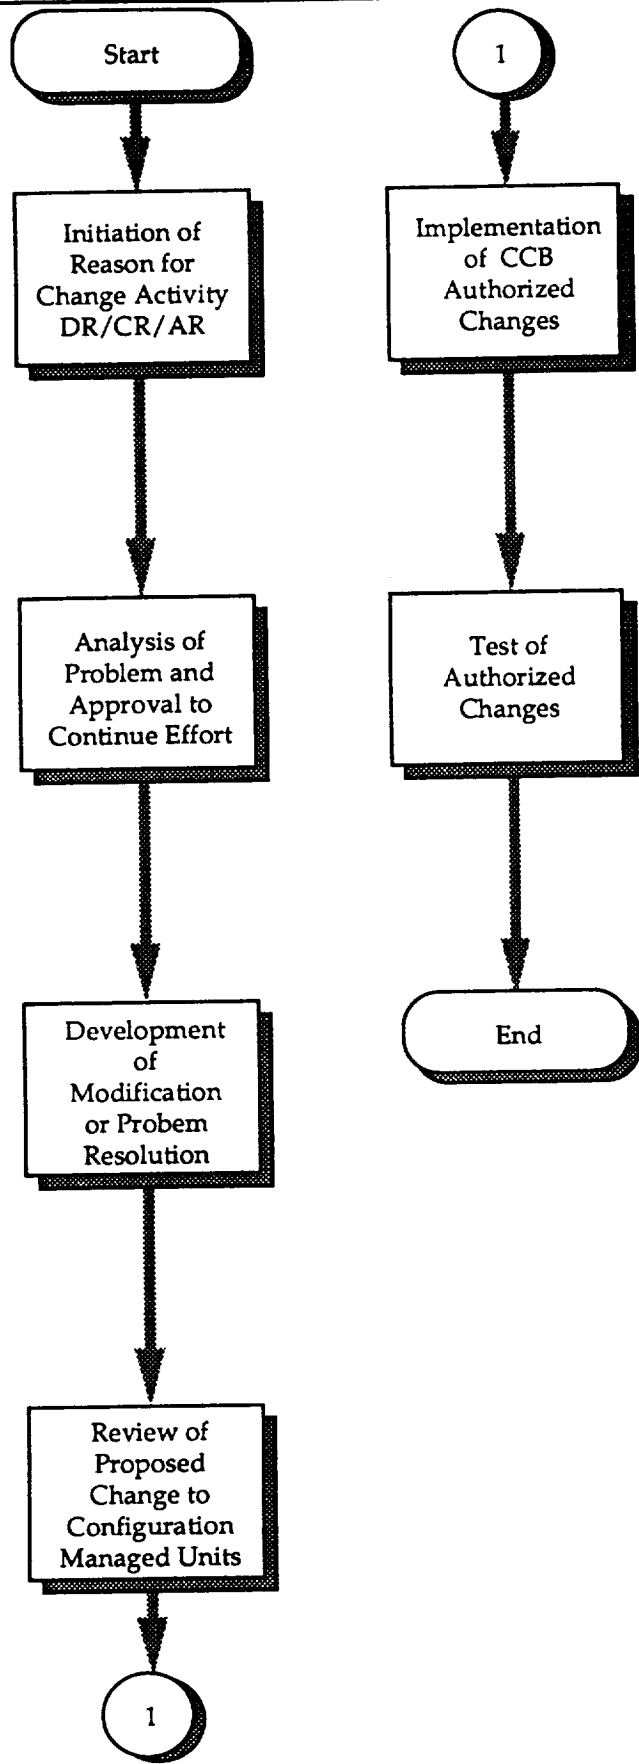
Start

Initiation of Reason for Change Activity DR/CR/AR

Analysis of Problem and Approval to Continue Effort

Development of Modification or Probem Resolution

Review of Proposed Change to Configuration Managed Units

1

1

Implementation of CCB Authorized Changes

Test of Authorized Changes

End